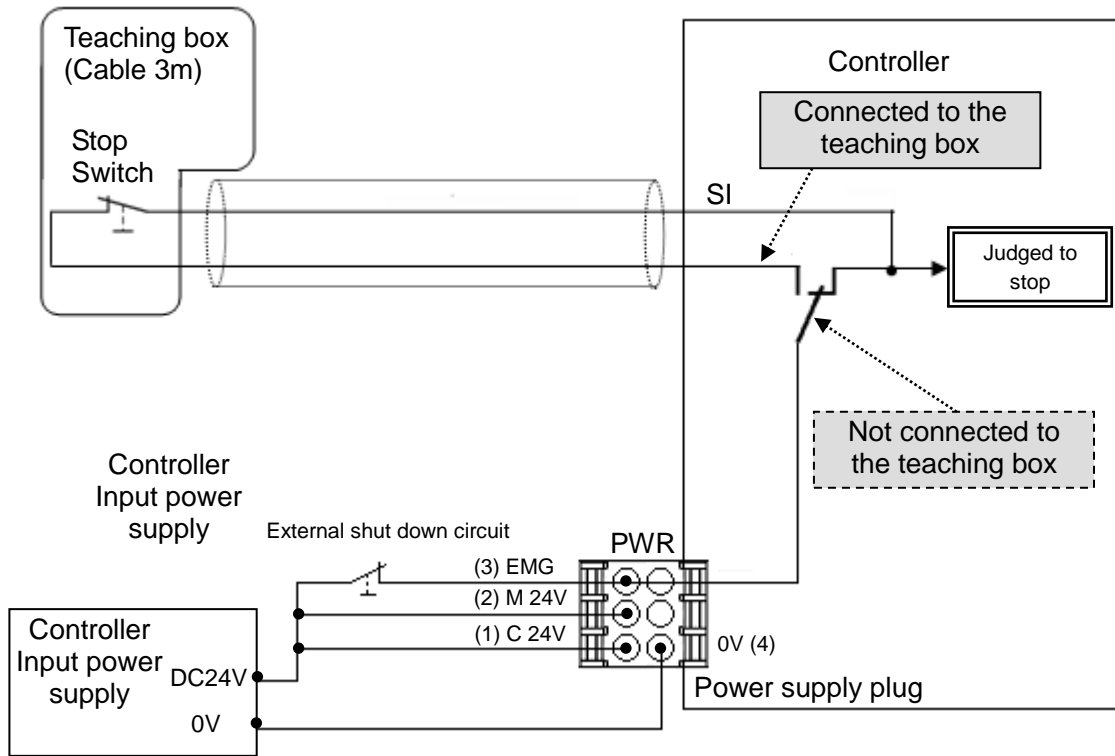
Teaching box
(Cable 3m)

Stop
Switch

Controller

Connected to the teaching box

SI

Judged to stop

Not connected to the teaching box

Controller
Input power
supply

External shut down circuit

PWR

(3) EMG

(2) M 24V

(1) C 24V

0V (4)

Controller
Input power
supply

DC24V

0V

Power supply plug